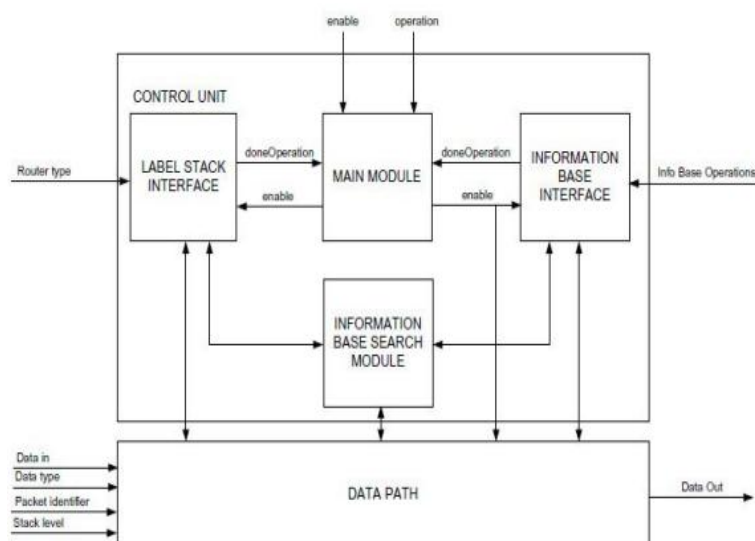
enable

operation

CONTROL UNIT

Router type

LABEL STACK INTERFACE

doneOperation

enable

MAIN MODULE

doneOperation

enable

INFORMATION BASE INTERFACE

Info Base Operations

INFORMATION BASE SEARCH MODULE

Data in

Data type

Packet identifier

Stack level

DATA PATH

Data Out